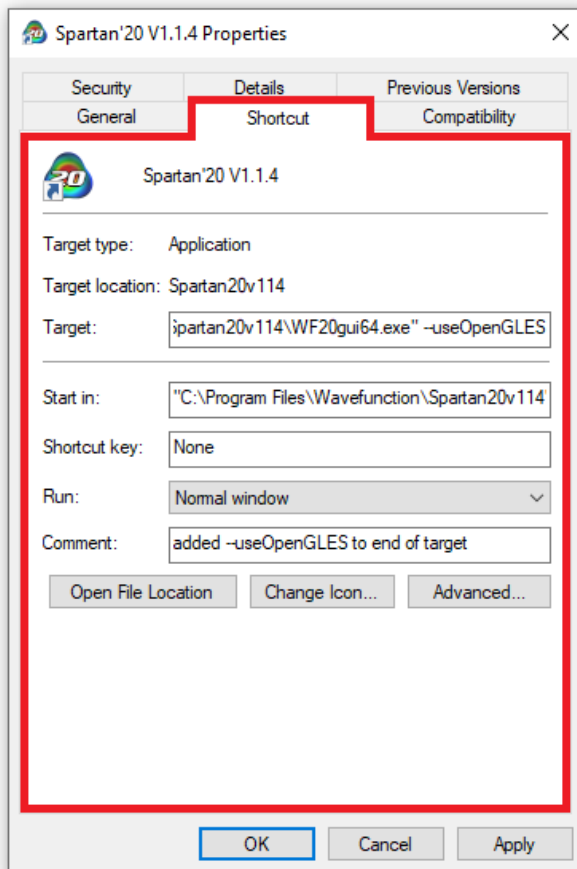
Spartan'20 V1.1.4 Properties

Security
Details
Previous Versions
General
Shortcut
Compatibility

Spartan'20 V1.1.4

Target type: Application

Target location: Spartan20v114

Target: ;partan20v114\WF20gui64.exe" --useOpenGLES

Start in: "C:\Program Files\Wavefunction\Spartan20v114'

Shortcut key: None

Run: Normal window

Comment: added --useOpenGLES to end of target

Open File Location
Change Icon...
Advanced...

OK
Cancel
Apply